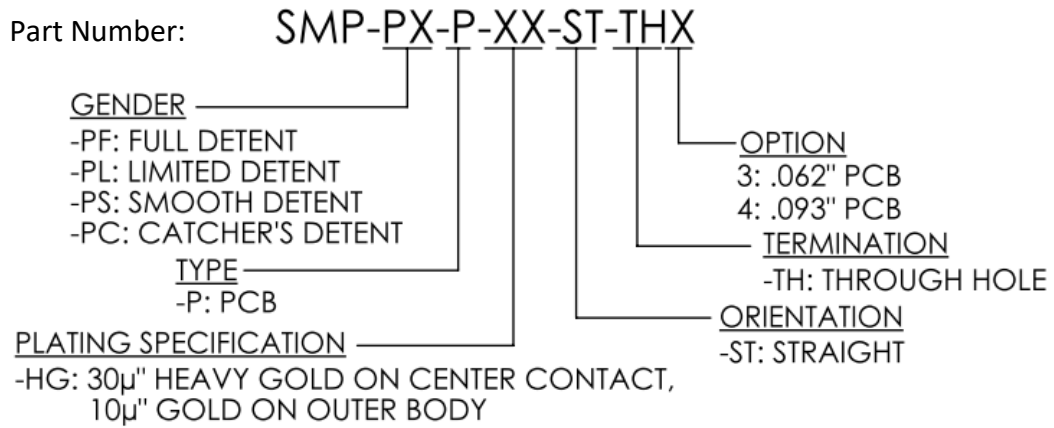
Part Number: SMP-PX-P-XX-ST-THX

GENDER
-PF: FULL DETENT
-PL: LIMITED DETENT
-PS: SMOOTH DETENT
-PC: CATCHER'S DETENT

TYPE
-P: PCB

PLATING SPECIFICATION
-HG: 30µ'' HEAVY GOLD ON CENTER CONTACT, 10µ'' GOLD ON OUTER BODY

OPTION
3: .062'' PCB
4: .093'' PCB

TERMINATION
-TH: THROUGH HOLE

ORIENTATION
-ST: STRAIGHT